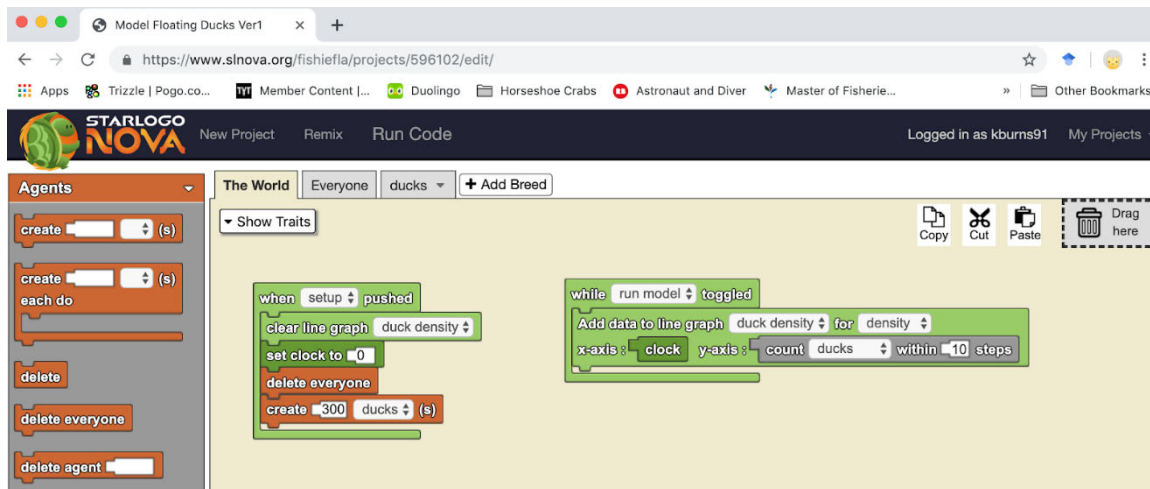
Model Floating Ducks Ver1 ×

https://www.slnova.org/fishiefla/projects/596102/edit/

Apps Trizzle | Pogo.co... Member Content |... Duolingo Horseshoe Crabs Astronaut and Diver Master of Fisherie... » Other Bookmarks

STARLOGO NOVA New Project Remix Run Code Logged in as kburns91 My Projects

Agents

create (s)

create (s) each do

delete

delete everyone

delete agent

The World Everyone ducks + Add Breed

Show Traits

Copy Cut Paste Drag here

when setup pushed
clear line graph duck density
set clock to 0
delete everyone
create 300 ducks (s)

while run model toggled
Add data to line graph duck density for density
x-axis : clock y-axis : count ducks within 10 steps